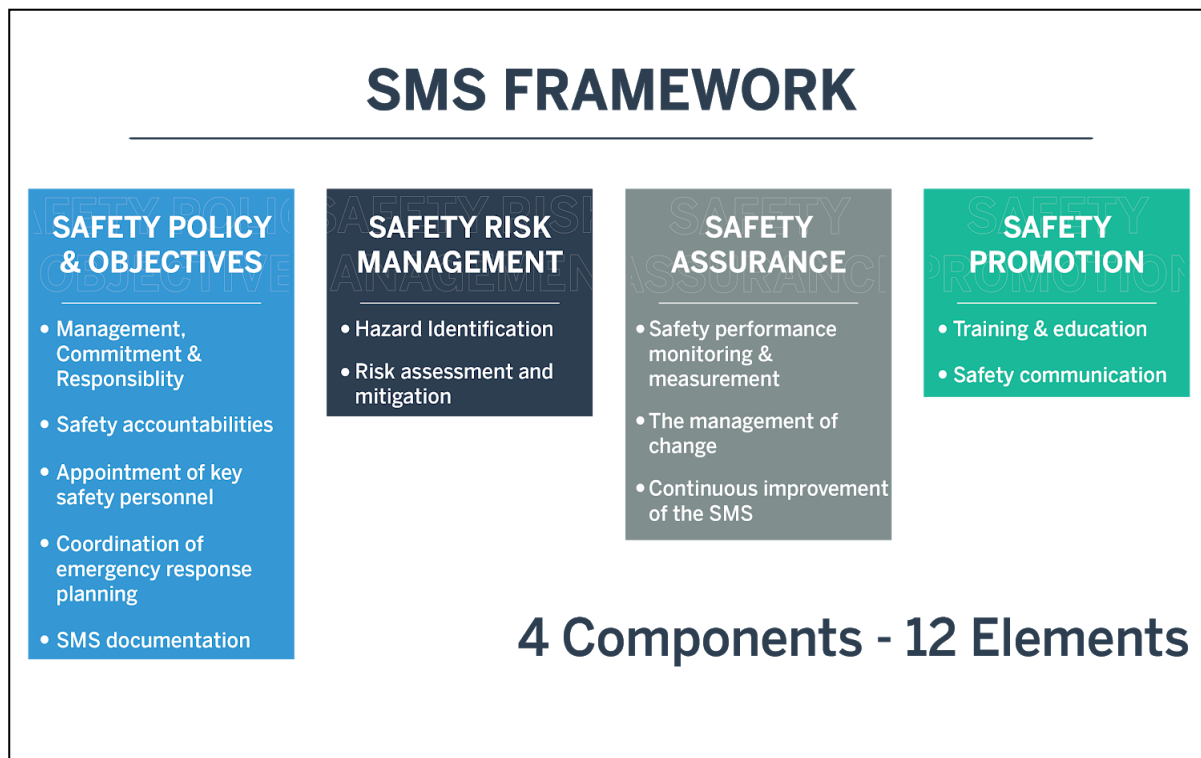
SMS FRAMEWORK

SAFETY POLICY & OBJECTIVES

- Management, Commitment & Responsiblity
- Safety accountabilities
- Appointment of key safety personnel
- Coordination of emergency response planning
- SMS documentation

SAFETY RISK MANAGEMENT

- Hazard Identification
- Risk assessment and mitigation

SAFETY ASSURANCE

- Safety performance monitoring & measurement
- The management of change
- Continuous improvement of the SMS

SAFETY PROMOTION

- Training & education
- Safety communication

4 Components - 12 Elements